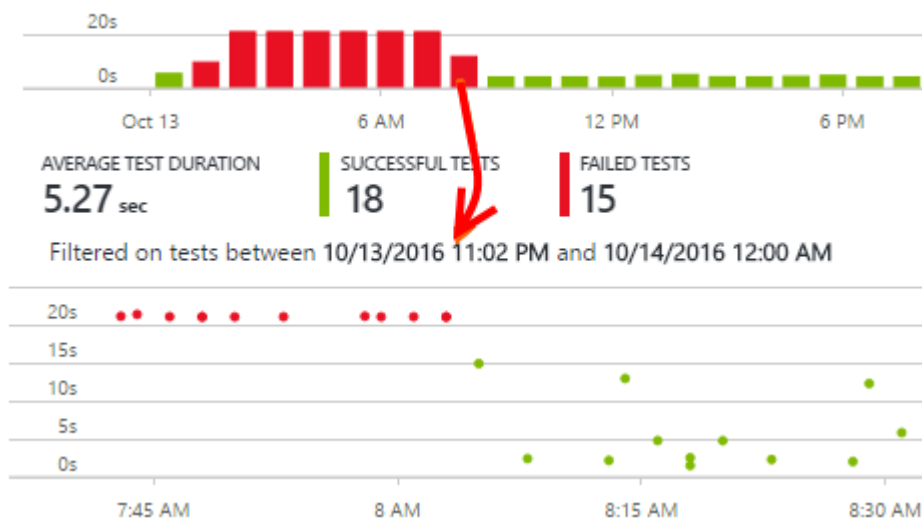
20s
0s
Oct 13
6 AM
12 PM
6 PM

AVERAGE TEST DURATION
5.27 sec

SUCCESSFUL TESTS
18

FAILED TESTS
15

Filtered on tests between 10/13/2016 11:02 PM and 10/14/2016 12:00 AM

20s
15s
10s
5s
0s
7:45 AM
8 AM
8:15 AM
8:30 AM